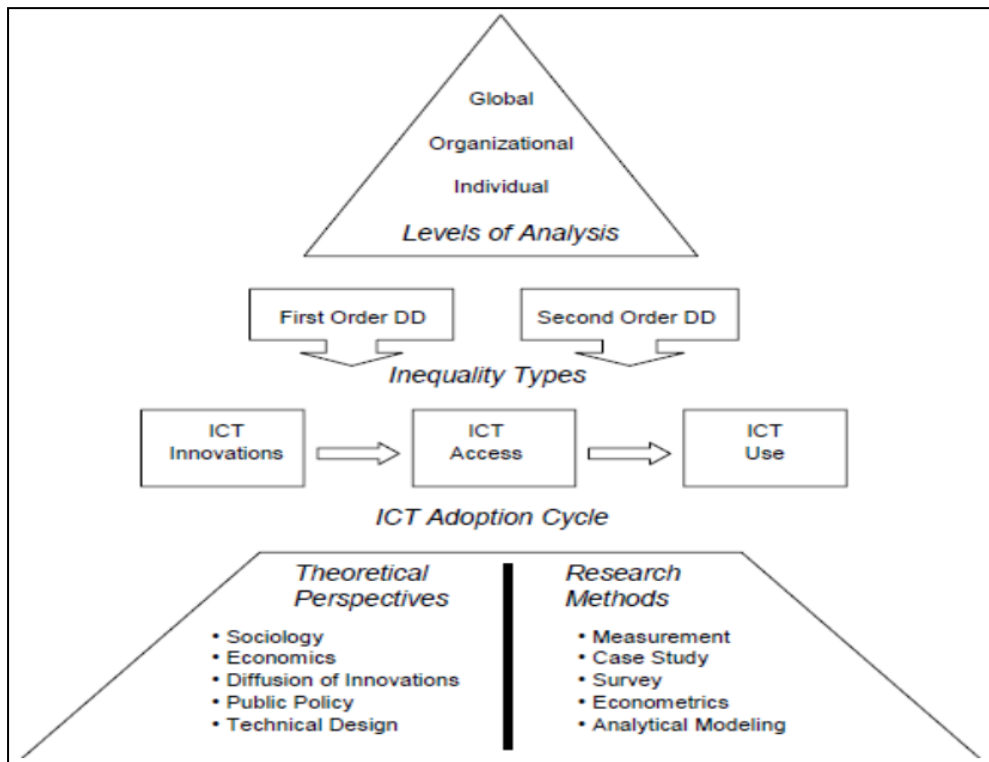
Global

Organizational

Individual

Levels of Analysis

First Order DD

Second Order DD

Inequality Types

ICT Innovations

ICT Access

ICT Use

ICT Adoption Cycle

Theoretical Perspectives

• Sociology
• Economics
• Diffusion of Innovations
• Public Policy
• Technical Design

Research Methods

• Measurement
• Case Study
• Survey
• Econometrics
• Analytical Modeling